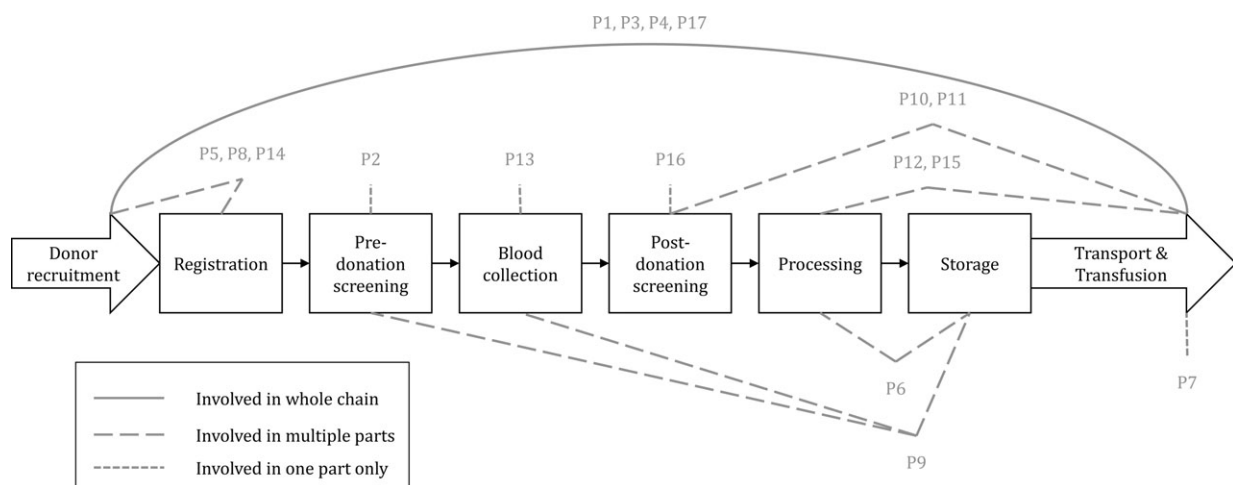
P1, P3, P4, P17

P10, P11

P5, P8, P14

P2

P13

P16

P12, P15

Donor recruitment

Registration

Pre-donation screening

Blood collection

Post-donation screening

Processing

Storage

Transport & Transfusion

P6

P7

P9

Involved in whole chain

Involved in multiple parts

Involved in one part only